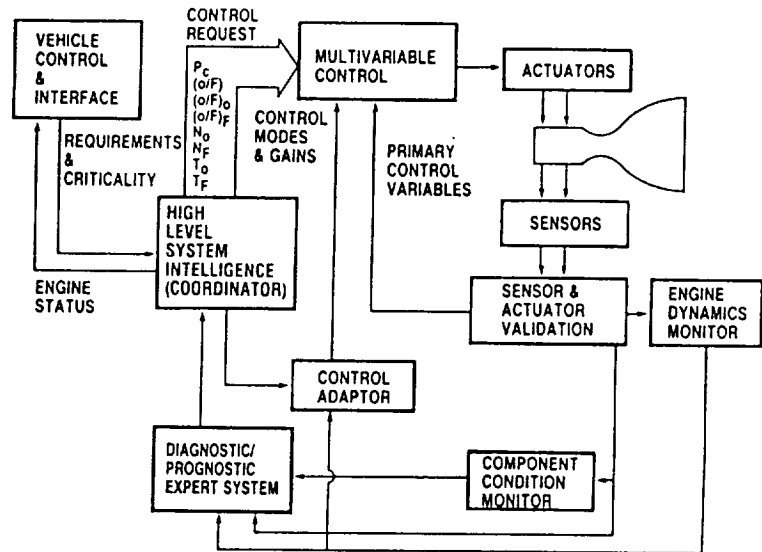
VEHICLE CONTROL & INTERFACE

CONTROL REQUEST

MULTIVARIABLE CONTROL

ACTUATORS

$P_c$
$(o/F)$
$(o/F)_o$
$(o/F)_F$
$N_o$
$N_F$
$T_o$
$T_F$

REQUIREMENTS & CRITICALITY

CONTROL MODES & GAINS

PRIMARY CONTROL VARIABLES

SENSORS

HIGH LEVEL SYSTEM INTELLIGENCE (COORDINATOR)

ENGINE STATUS

SENSOR & ACTUATOR VALIDATION

ENGINE DYNAMICS MONITOR

CONTROL ADAPTOR

DIAGNOSTIC/ PROGNOSTIC EXPERT SYSTEM

COMPONENT CONDITION MONITOR